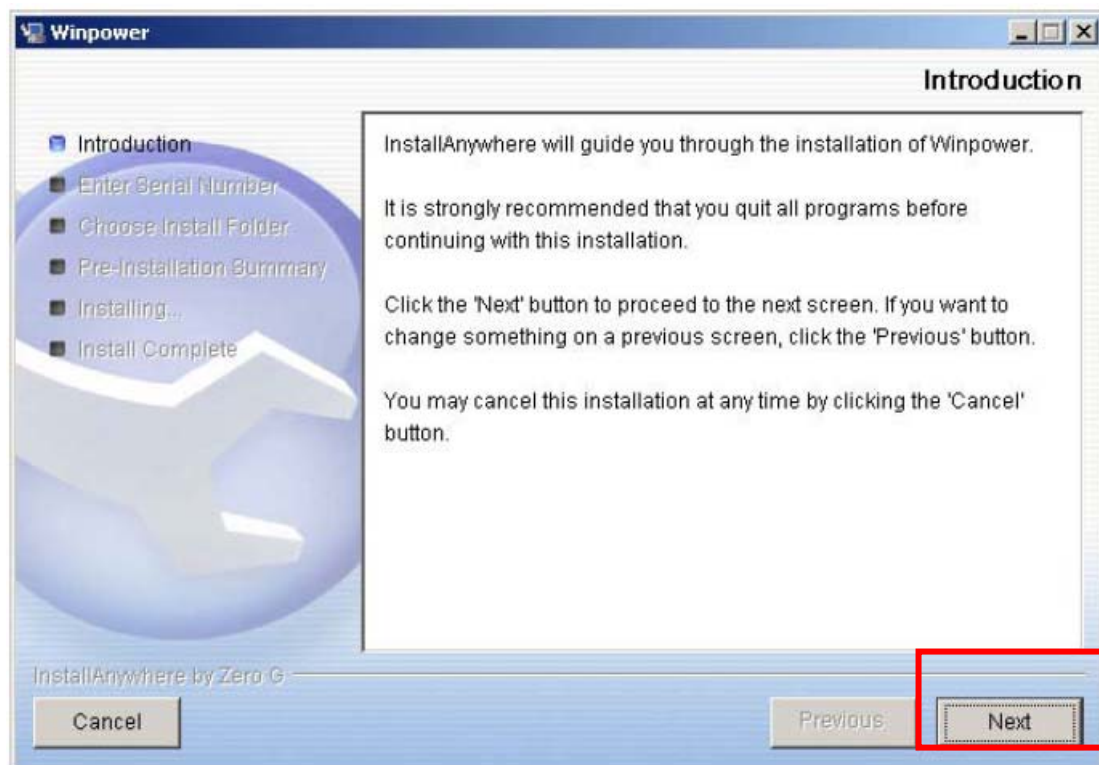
Winpower

Introduction

Introduction
Enter Serial Number
Choose Install Folder
Pre-Installation Summary
Installing...
Install Complete

InstallAnywhere will guide you through the installation of Winpower.

It is strongly recommended that you quit all programs before continuing with this installation.

Click the 'Next' button to proceed to the next screen. If you want to change something on a previous screen, click the 'Previous' button.

You may cancel this installation at any time by clicking the 'Cancel' button.

InstallAnywhere by Zero G

Cancel

Previous

Next